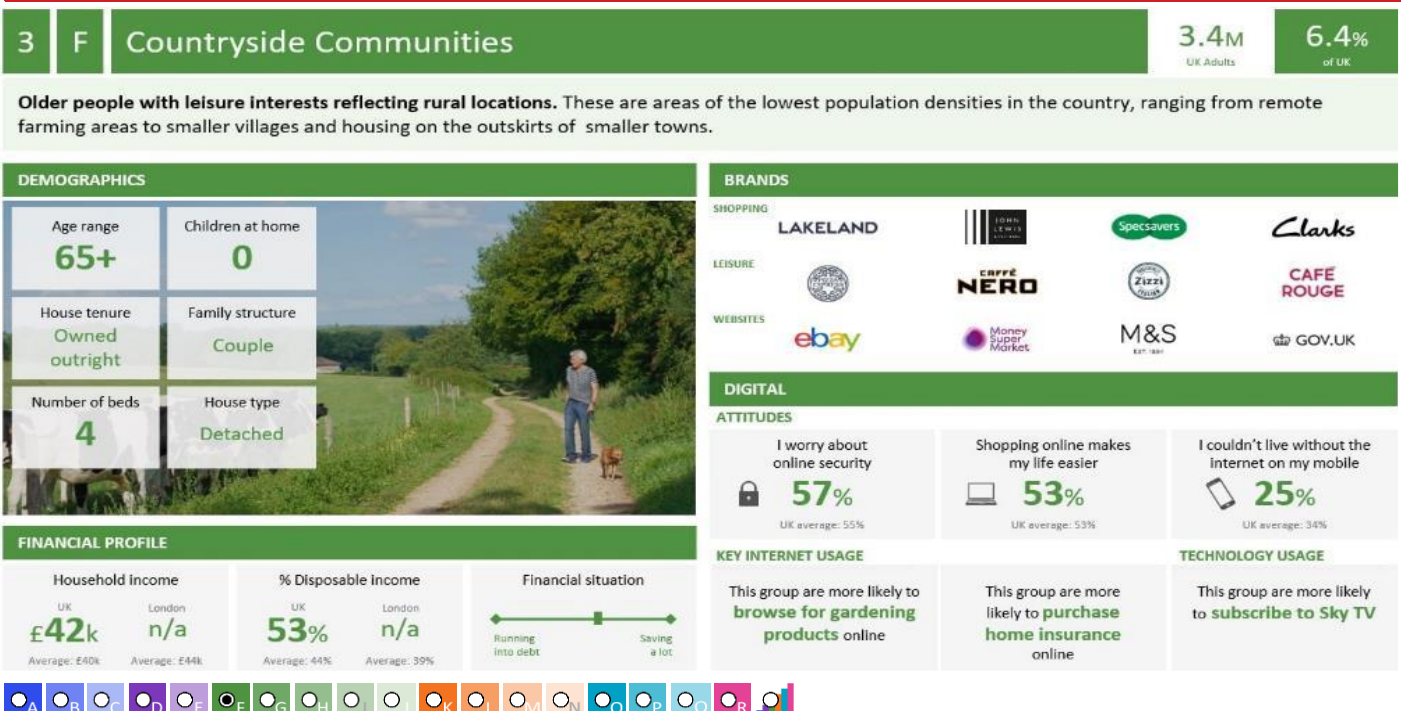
3 F Countryside Communities

3.4M UK Adults

6.4% of UK

**Older people with leisure interests reflecting rural locations.** These are areas of the lowest population densities in the country, ranging from remote farming areas to smaller villages and housing on the outskirts of smaller towns.

DEMOGRAPHICS

Age range
65+

Children at home
0

House tenure
Owned outright

Family structure
Couple

Number of beds
4

House type
Detached

BRANDS

SHOPPING
LAKELAND
JOHN LEWIS
Specsavers
Clarks

LEISURE
CAFFÈ NERO
Zizzi
CAFÉ ROUGE

WEBSITES
ebay
Money Super Market
M&S EST. 1884
GOV.UK

DIGITAL

ATTITUDES

I worry about online security
57%
UK average: 55%

Shopping online makes my life easier
53%
UK average: 53%

I couldn't live without the internet on my mobile
25%
UK average: 34%

FINANCIAL PROFILE

Household income
UK £42k
Average: £40k
London n/a
Average: £44k

% Disposable income
UK 53%
Average: 44%
London n/a
Average: 39%

Financial situation
Running into debt
Saving a lot

KEY INTERNET USAGE

This group are more likely to **browse for gardening products** online

This group are more likely to **purchase home insurance** online

TECHNOLOGY USAGE

This group are more likely to **subscribe to Sky TV**

A B C D E F G H I J K L M N O P Q R